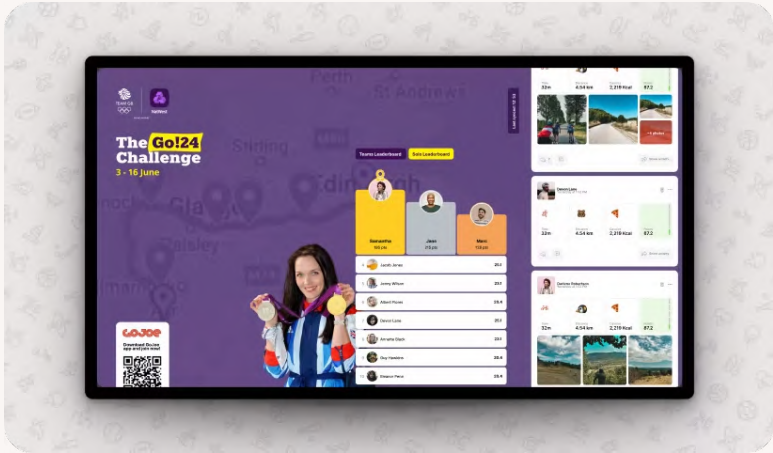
Team GB

The Go!24 Challenge
3 - 16 June

Perth
St Andrews
Stirling
Edinburgh
Glasgow
Paisley

GoJoe
Download GoJoe app and join now!

Teams Leaderboard
Solo Leaderboard

Samantha
Jase
Marc

Jacob Jones
Jenny Wilson
Albert Flores
Devon Lane
Annette Black
Guy Hawkins
Eleanor Pena

32m
4.54 km
2,219 Kcal
87.2

Devon Lane
4.54 km
2,219 Kcal
87.2

Darlene Robertson
32m
4.54 km
2,219 Kcal
87.2